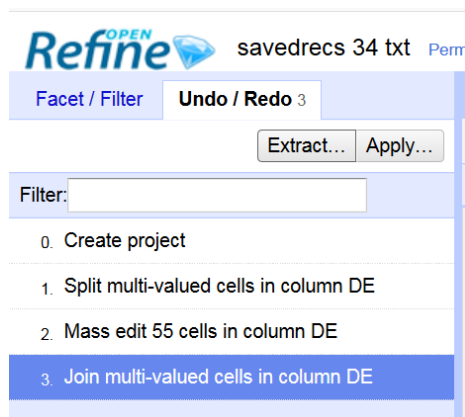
OPEN Refine savedrecs 34 txt Perm

Facet / Filter Undo / Redo 3

Extract... Apply...

Filter:

0. Create project

1. Split multi-valued cells in column DE

2. Mass edit 55 cells in column DE

3. Join multi-valued cells in column DE